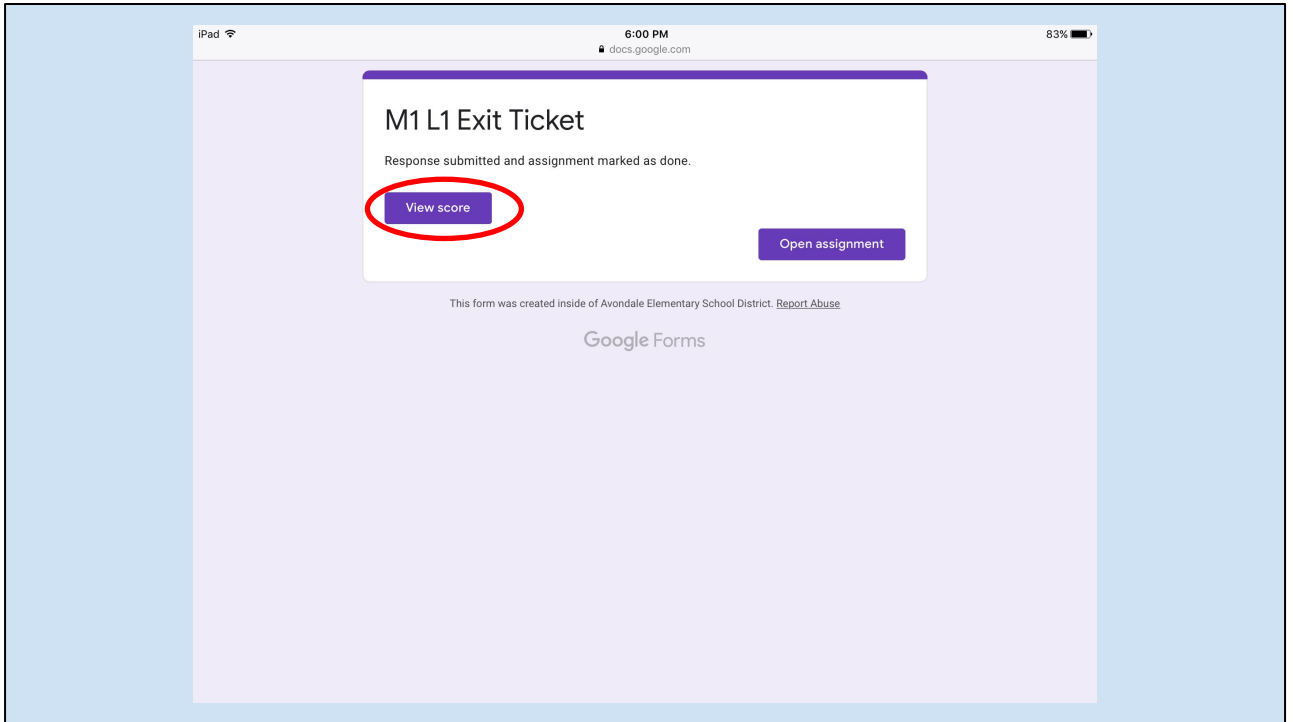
iPad
6:00 PM
docs.google.com
83%

M1 L1 Exit Ticket

Response submitted and assignment marked as done.

View score

Open assignment

This form was created inside of Avondale Elementary School District. Report Abuse

Google Forms